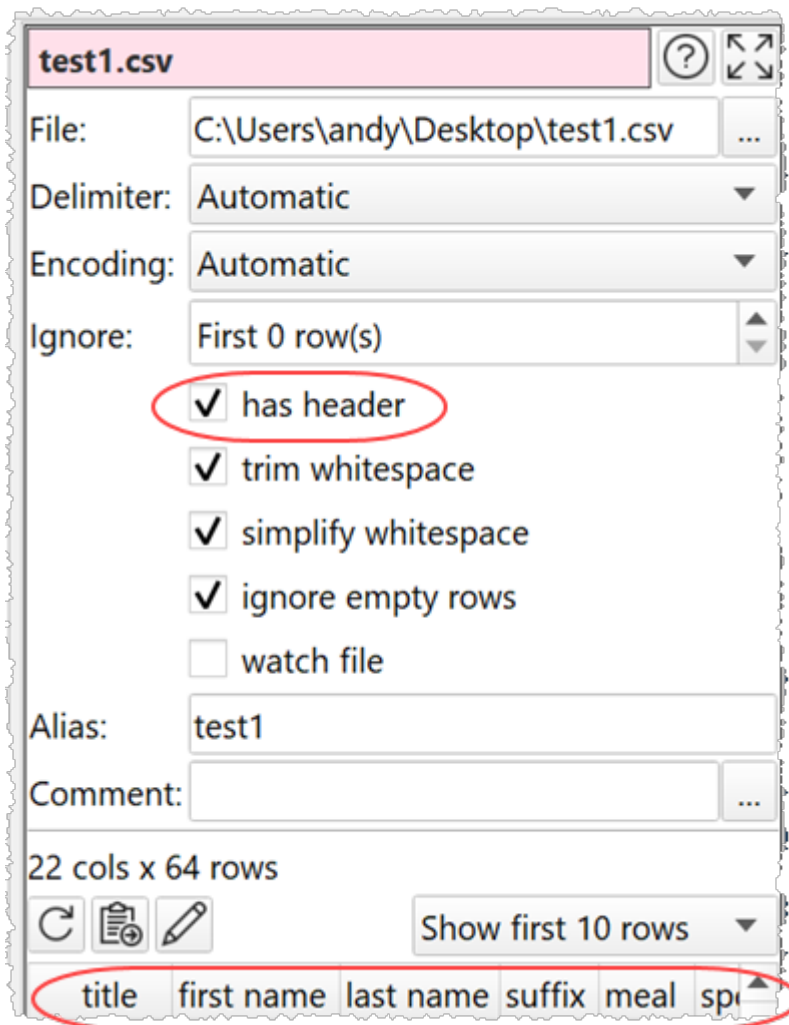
test1.csv

?

File: C:\Users\andy\Desktop\test1.csv ...

Delimiter: Automatic

Encoding: Automatic

Ignore: First 0 row(s)

has header

trim whitespace

simplify whitespace

ignore empty rows

watch file

Alias: test1

Comment: ...

22 cols x 64 rows

Show first 10 rows

| title | first name | last name | suffix | meal | sp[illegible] |
|---|---|---|---|---|---|